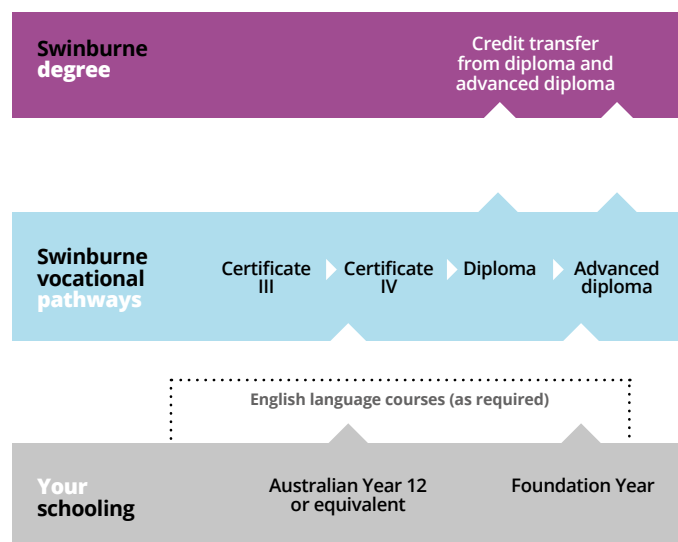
Swinburne degree

Credit transfer from diploma and advanced diploma

Swinburne vocational pathways

Certificate III

Certificate IV

Diploma

Advanced diploma

English language courses (as required)

Your schooling

Australian Year 12 or equivalent

Foundation Year